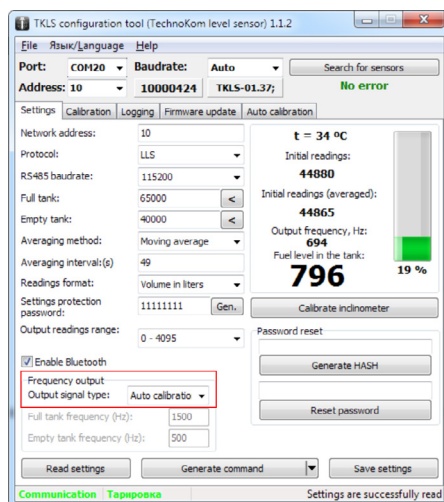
TKLS configuration tool (TechnoKom level sensor) 1.1.2

File Язык/Language Help

Port: COM20 Baudrate: Auto Search for sensors

Address: 10 10000424 TKLS-01.37; No error

Settings Calibration Logging Firmware update Auto calibration

Network address: 10

Protocol: LLS

RS485 baudrate: 115200

Full tank: 65000 <

Empty tank: 40000 <

Averaging method: Moving average

Averaging interval:(s) 49

Readings format: Volume in liters

Settings protection password: 11111111 Gen.

Output readings range: 0 - 4095

Enable Bluetooth

Frequency output

Output signal type: Auto calibratio

Full tank frequency (Hz): 1500

Empty tank frequency (Hz): 500

t = 34 ºC

Initial readings:

44880

Initial readings (averaged):

44865

Output frequency, Hz:

694

Fuel level in the tank:

796

19 %

Calibrate inclinometer

Password reset

Generate HASH

Reset password

Read settings Generate command Save settings

Communication Тарировка Settings are successfully read